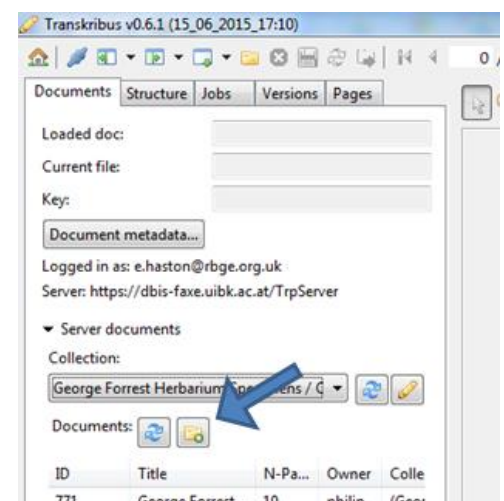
Transkribus v0.6.1 (15_06_2015_17:10)

0 /

Documents | Structure | Jobs | Versions | Pages

Loaded doc:

Current file:

Key:

Document metadata...

Logged in as: e.haston@rbge.org.uk

Server: https://dbis-faxe.uibk.ac.at/TrpServer

Server documents

Collection:

George Forrest Herbarium Sp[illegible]ens / C

Documents:

| ID | Title | N-Pa... | Owner | Colle |
|---|---|---|---|---|
| 771 | George Forrest | 10 | philip | (Geor |